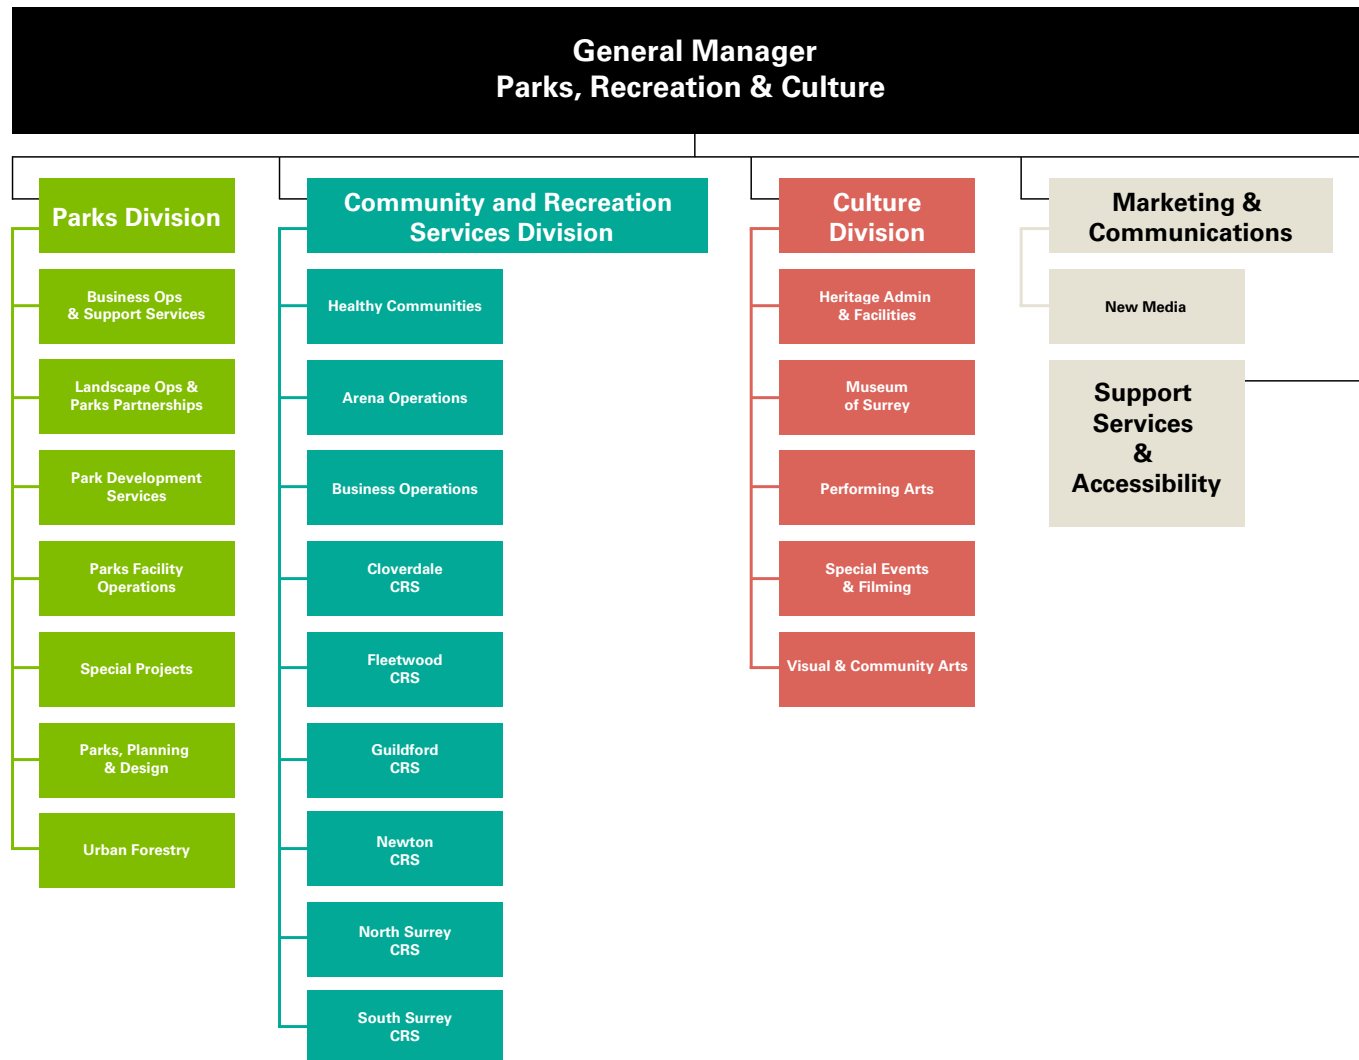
General Manager
Parks, Recreation & Culture

Parks Division

Business Ops
& Support Services

Landscape Ops &
Parks Partnerships

Park Development
Services

Parks Facility
Operations

Special Projects

Parks, Planning
& Design

Urban Forestry

Community and Recreation
Services Division

Healthy Communities

Arena Operations

Business Operations

Cloverdale
CRS

Fleetwood
CRS

Guildford
CRS

Newton
CRS

North Surrey
CRS

South Surrey
CRS

Culture
Division

Heritage Admin
& Facilities

Museum
of Surrey

Performing Arts

Special Events
& Filming

Visual & Community Arts

Marketing &
Communications

New Media

Support
Services
&
Accessibility